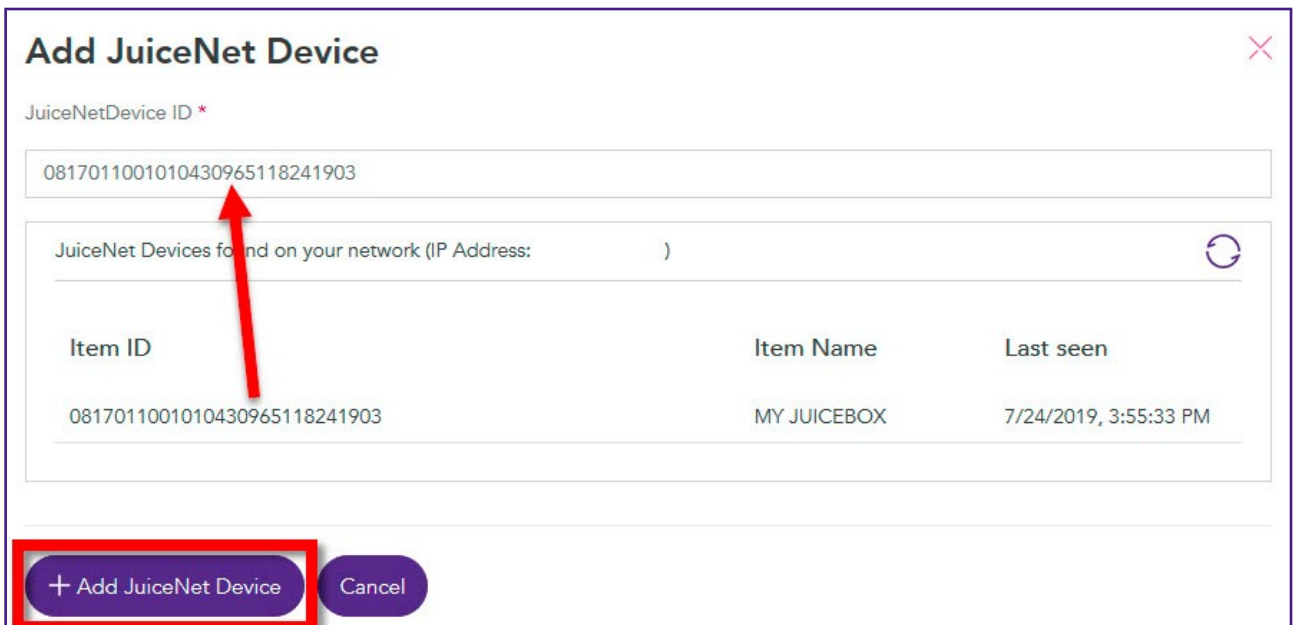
Add JuiceNet Device

JuiceNetDevice ID *

0817011001010430965118241903

JuiceNet Devices fo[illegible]nd on your network (IP Address: )

| Item ID | Item Name | Last seen |
|---|---|---|
| 0817011001010430965118241903 | MY JUICEBOX | 7/24/2019, 3:55:33 PM |

+ Add JuiceNet Device

Cancel